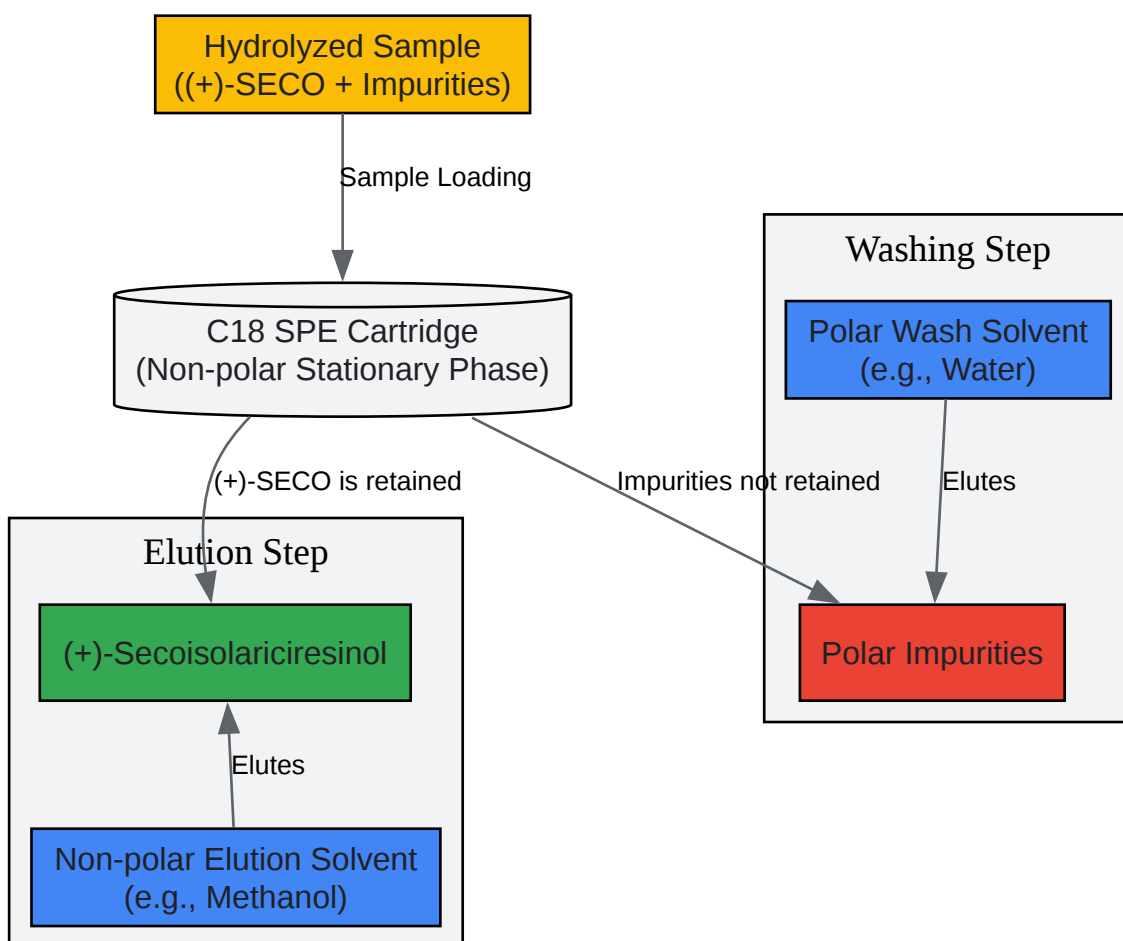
Hydrolyzed Sample
((+)-SECO + Impurities)

Sample Loading

C18 SPE Cartridge
(Non-polar Stationary Phase)

Washing Step

Polar Wash Solvent
(e.g., Water)

(+)-SECO is retained

Impurities not retained

Elutes

Elution Step

(+)-Secoisolariciresinol

Polar Impurities

Elutes

Non-polar Elution Solvent
(e.g., Methanol)